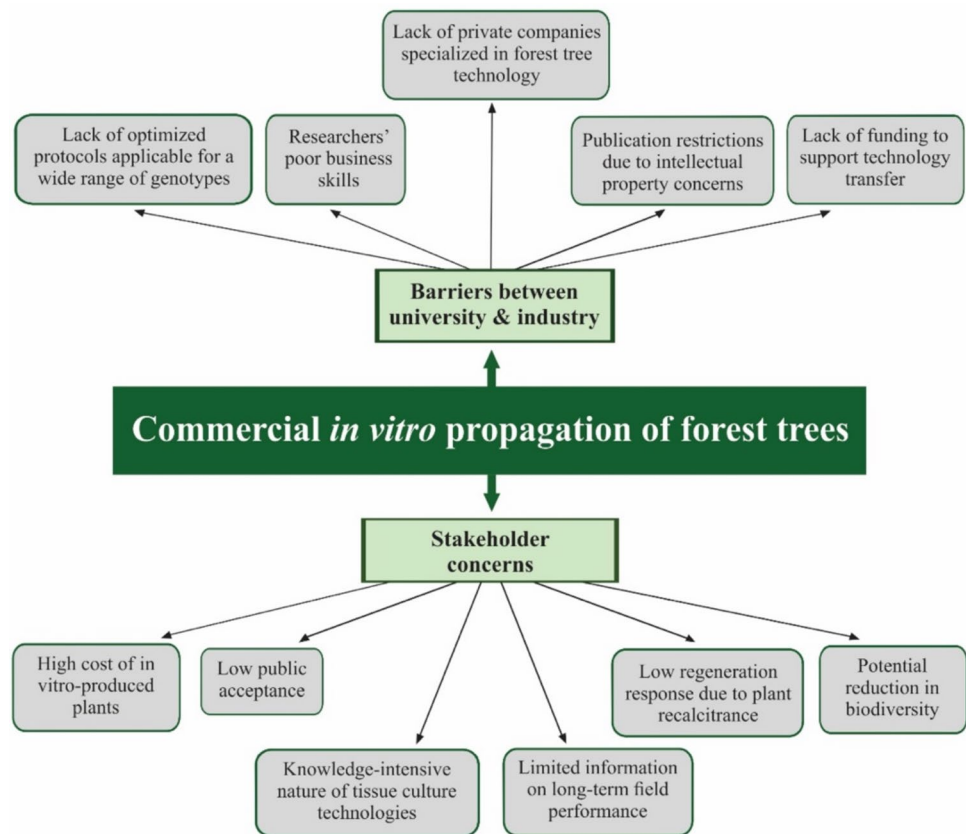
Lack of private companies specialized in forest tree technology

Lack of optimized protocols applicable for a wide range of genotypes

Researchers' poor business skills

Publication restrictions due to intellectual property concerns

Lack of funding to support technology transfer

Barriers between university & industry

Commercial *in vitro* propagation of forest trees

Stakeholder concerns

High cost of in vitro-produced plants

Low public acceptance

Knowledge-intensive nature of tissue culture technologies

Limited information on long-term field performance

Low regeneration response due to plant recalcitrance

Potential reduction in biodiversity